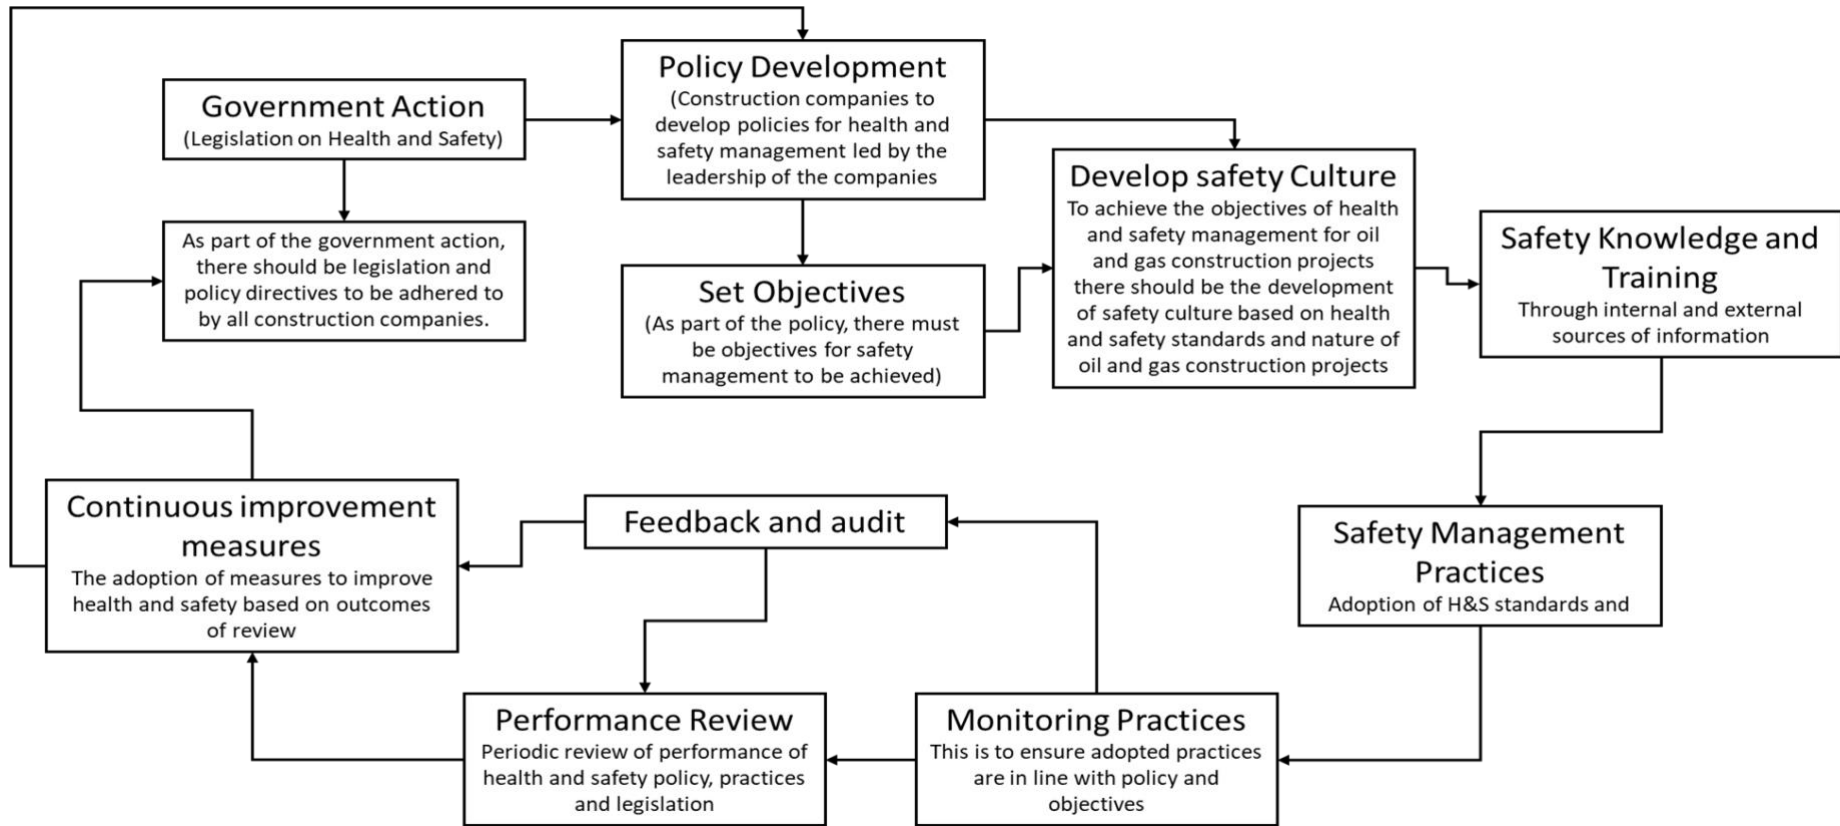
Government Action
(Legislation on Health and Safety)

As part of the government action, there should be legislation and policy directives to be adhered to by all construction companies.

Policy Development
(Construction companies to develop policies for health and safety management led by the leadership of the companies

Set Objectives
(As part of the policy, there must be objectives for safety management to be achieved)

Develop safety Culture
To achieve the objectives of health and safety management for oil and gas construction projects there should be the development of safety culture based on health and safety standards and nature of oil and gas construction projects

Safety Knowledge and Training
Through internal and external sources of information

Safety Management Practices
Adoption of H&S standards and

Monitoring Practices
This is to ensure adopted practices are in line with policy and objectives

Feedback and audit

Performance Review
Periodic review of performance of health and safety policy, practices and legislation

Continuous improvement measures
The adoption of measures to improve health and safety based on outcomes of review